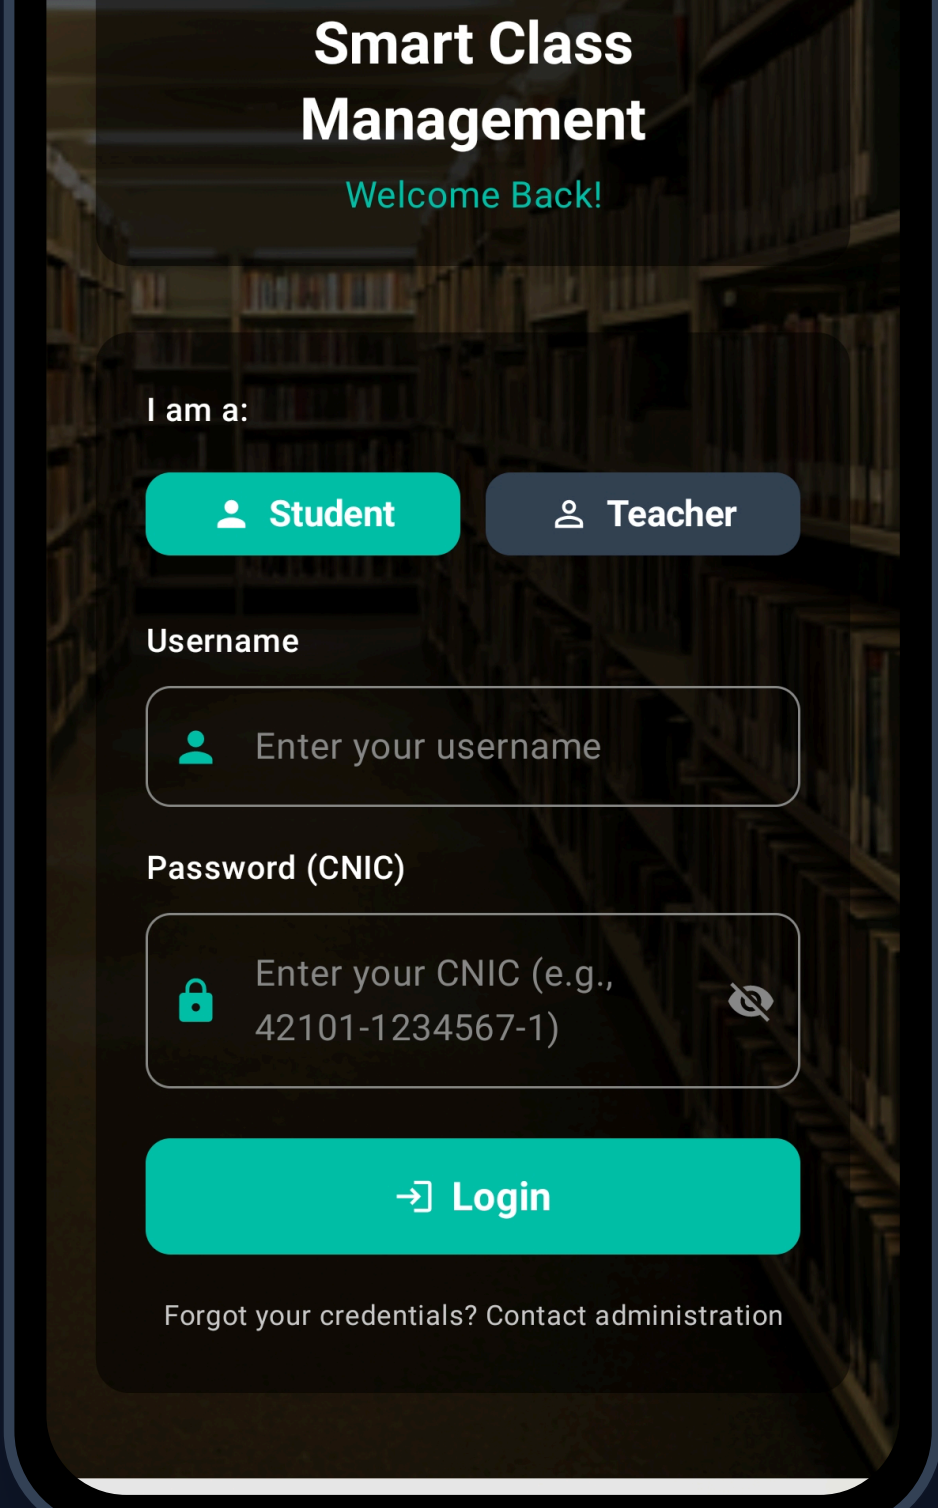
Smart Class Management

Welcome Back!

I am a:

Student

Teacher

Username

Enter your username

Password (CNIC)

Enter your CNIC (e.g., 42101-1234567-1)

Login

Forgot your credentials? Contact administration